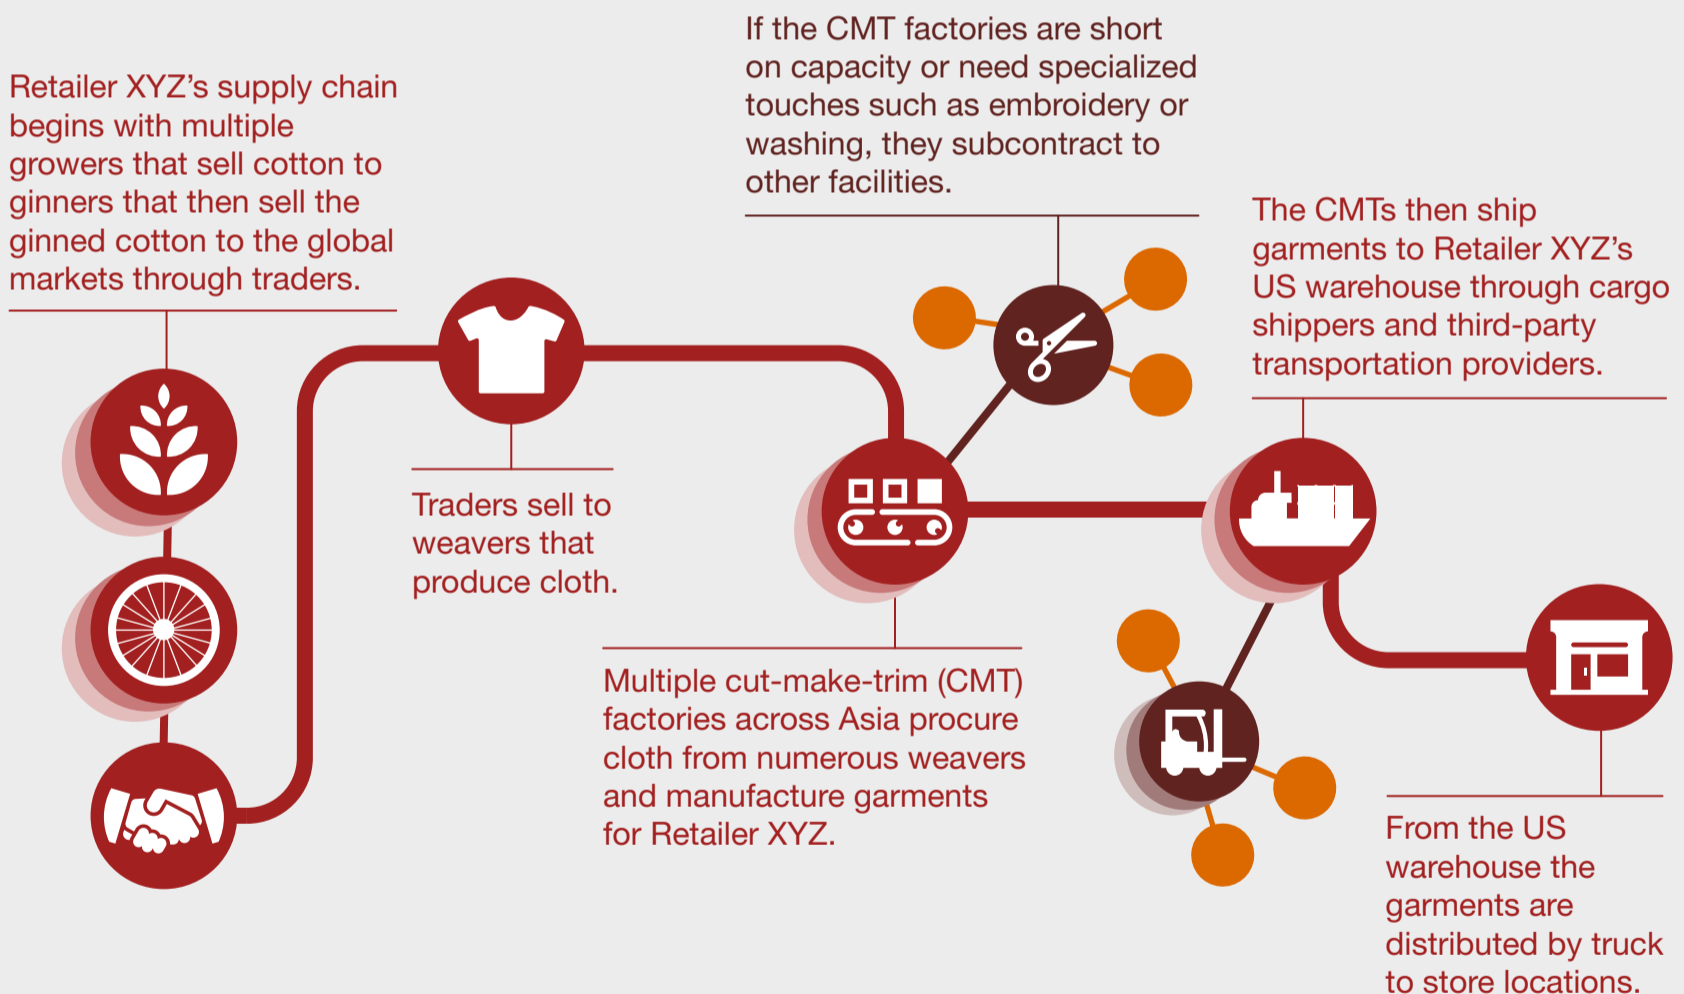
Retailer XYZ's supply chain begins with multiple growers that sell cotton to ginners that then sell the ginned cotton to the global markets through traders.

Traders sell to weavers that produce cloth.

If the CMT factories are short on capacity or need specialized touches such as embroidery or washing, they subcontract to other facilities.

Multiple cut-make-trim (CMT) factories across Asia procure cloth from numerous weavers and manufacture garments for Retailer XYZ.

The CMTs then ship garments to Retailer XYZ's US warehouse through cargo shippers and third-party transportation providers.

From the US warehouse the garments are distributed by truck to store locations.